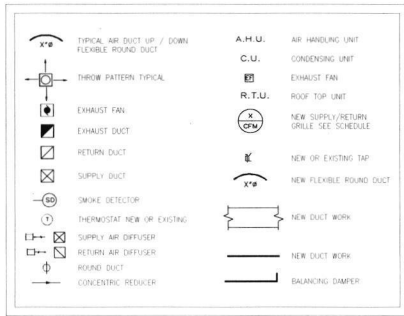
X"Ø TYPICAL AIR DUCT UP / DOWN FLEXIBLE ROUND DUCT

THROW PATTERN TYPICAL

EXHAUST FAN

EXHAUST DUCT

RETURN DUCT

SUPPLY DUCT

SD SMOKE DETECTOR

T THERMOSTAT NEW OR EXISTING

SUPPLY AIR DIFFUSER

RETURN AIR DIFFUSER

Φ ROUND DUCT

CONCENTRIC REDUCER

A.H.U. AIR HANDLING UNIT

C.U. CONDENSING UNIT

EF EXHAUST FAN

R.T.U. ROOF TOP UNIT

X CFM NEW SUPPLY/RETURN GRILLE SEE SCHEDULE

NEW OR EXISTING TAP

X"Ø NEW FLEXIBLE ROUND DUCT

NEW DUCT WORK

NEW DUCT WORK

BALANCING DAMPER